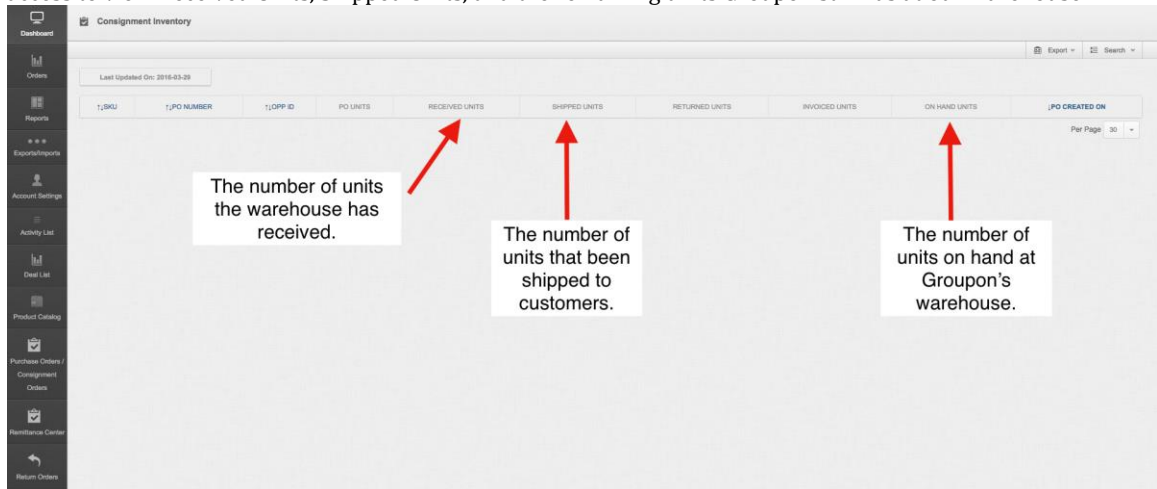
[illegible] Received Units, Shipped Units, and the remaining units at Groupon's warehouse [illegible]

Dashboard

Orders

Reports

Exports/Imports

Account Settings

Activity List

Deal List

Product Catalog

Purchase Orders / Consignment Orders

Remittance Center

Return Orders

Consignment Inventory

Export

Search

Last Updated On: 2016-03-29

| ↑↓SKU | ↑↓PO NUMBER | ↑↓OPP ID | PO UNITS | RECEIVED UNITS | SHIPPED UNITS | RETURNED UNITS | INVOICED UNITS | ON HAND UNITS | ↓PO CREATED ON |
|---|---|---|---|---|---|---|---|---|---|

Per Page 30

The number of units the warehouse has received.

The number of units that been shipped to customers.

The number of units on hand at Groupon's warehouse.